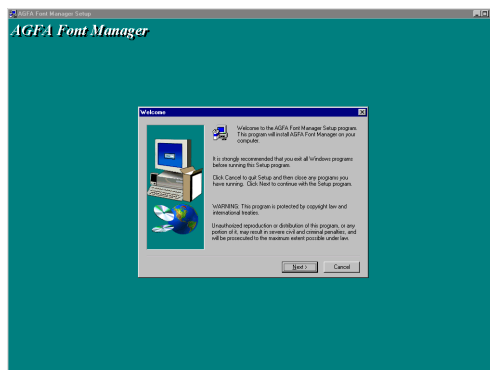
AGFA Font Manager Setup

AGFA Font Manager

Welcome

Welcome to the AGFA Font Manager Setup program. This program will install AGFA Font Manager on your computer.

It is strongly recommended that you exit all Windows programs before running this Setup program.

Click Cancel to quit Setup and then close any programs you have running. Click Next to continue with the Setup program.

WARNING: This program is protected by copyright law and international treaties.

Unauthorized reproduction or distribution of this program, or any portion of it, may result in severe civil and criminal penalties, and will be prosecuted to the maximum extent possible under law.

Next >

Cancel